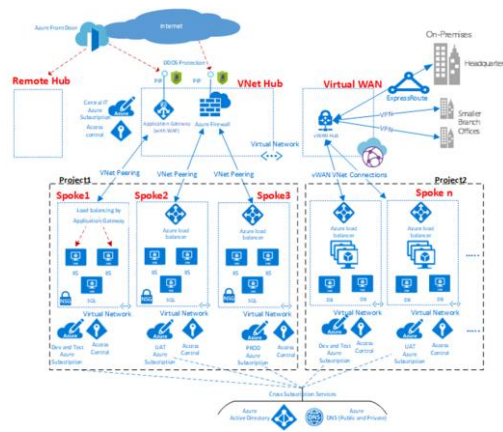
Azure Front Door

Internet

DDOS Protection

PIP

PIP

Remote Hub

VNet Hub

Virtual WAN

On-Premises

Headquarters

ExpressRoute

VPN

VPN

Smaller Branch Offices

Central IT Azure Subscription

Access control

Application Gateway (with WAF)

Azure Firewall

Virtual Network

vWAN hub

VNet Peering

VNet Peering

VNet Peering

vWAN VNet Connections

Project1

Project2

Spoke1

Spoke2

Spoke3

Spoke n

Load Balancing by Application Gateway

Azure load balancer

Azure load balancer

Azure load balancer

Azure load balancer

IIS

IIS

IIS

IIS

IIS

IIS

SQL

SQL

SQL

DB

DB

DB

DB

NSG

NSG

NSG

Virtual Network

Virtual Network

Virtual Network

Virtual Network

Virtual Network

Dev and Test Azure Subscription

Access Control

UAT Azure Subscription

Access Control

PROD Azure Subscription

Access Control

Dev and Test Azure Subscription

Access Control

UAT Azure Subscription

Access Control

Cross Subscription Services

Azure Active Directory

Azure DNS (Public and Private)